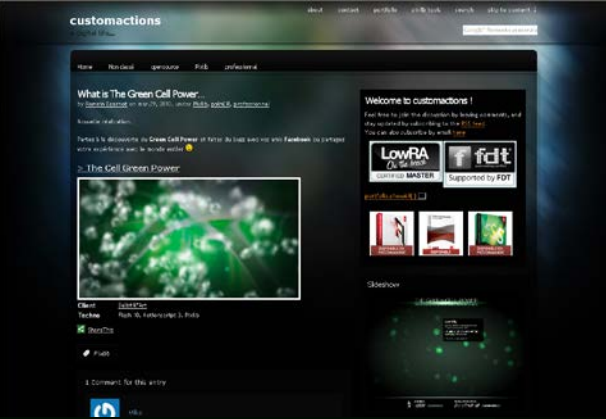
customactions
a digital lifestyle

about contact portfolio pdf/fr tools search stay in contact

Home Non classé opensource Pixlib professional

What is The Green Cell Power...
by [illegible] on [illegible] under Pixlib, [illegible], professional

Nouvelle réalisation.

Partez à la découverte du Green Cell Power et faites du buzz avec vos amis Facebook en partageant votre expérience avec le monde entier

> The Cell Green Power

Client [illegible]
Techno Flash 10, Actionscript 3, Pixlib

ShareThis

Flash

1 Comment for this entry

Welcome to customactions !
Feel free to join the discussion by leaving comments, and stay updated by subscribing to the RSS feed.
You can also subscribe by email here

LowRA
CERTIFIED MASTER

fdt
Supported by FDT

Slideshow